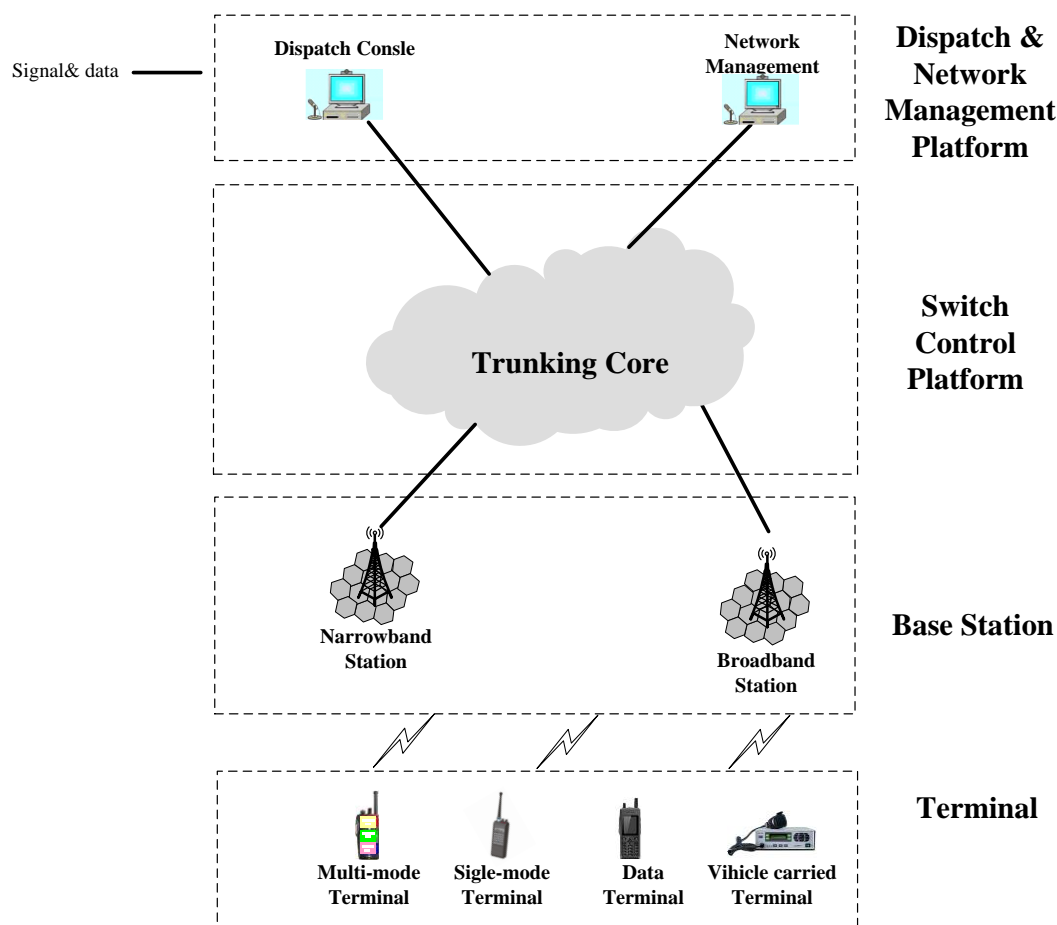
Signal& data

Dispatch Consle

Network Management

Dispatch & Network Management Platform

Trunking Core

Switch Control Platform

Narrowband Station

Broadband Station

Base Station

Multi-mode Terminal

Sigle-mode Terminal

Data Terminal

Vihicle carried Terminal

Terminal